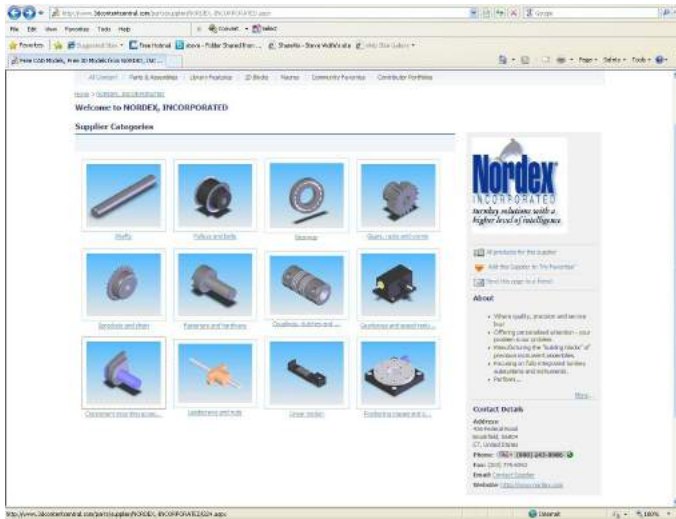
http://www.3dcontentcentral.com/parts/supplier/NORDEX, INCORPORATED.aspx

File Edit View Favorites Tools Help

Favorites | Suggested Sites • Free Hotmail | steve - Folder Shared from... | ShareFile - Steve Wolfe's site | Web Slice Gallery

Free CAD Models, Free 3D Models from NORDEX, INC...

Page • Safety • Tools •

All Content | Parts & Assemblies | Library Features | 2D Blocks | Macros | Community Favorites | Contributor Portfolios

Home > NORDEX, INCORPORATED

Welcome to NORDEX, INCORPORATED

Supplier Categories

Shafts

Pulleys and belts

Bearings

Gears, racks and worms

Sprockets and chain

Fasteners and hardware

Couplings, clutches and ...

Gearboxes and speed redu...

Component mounting access...

Leadscrews and nuts

Linear slides

Positioning stages and t...

Nordex
INCORPORATED
turnkey solutions with a higher level of intelligence

All products for this supplier

Add this Supplier to "My Favorites"

Send this page to a friend

About

• Where quality, precision and service first!
• Offering personalized attention – your problem is our problem.
• Manufacturing the "building blocks" of precision instrument assemblies.
• Focusing on fully integrated turnkey subsystems and instruments.
• Partnering...

More...

Contact Details

Address
426 Federal Road
Brookfield, 06804
CT, United States

Phone: (800) 243-0986

Fax: (203) 775-6552

Email: Contact Supplier

Website: http://www.nordex.com

http://www.3dcontentcentral.com/parts/supplier/NORDEX, INCORPORATED.aspx

Internet

100%